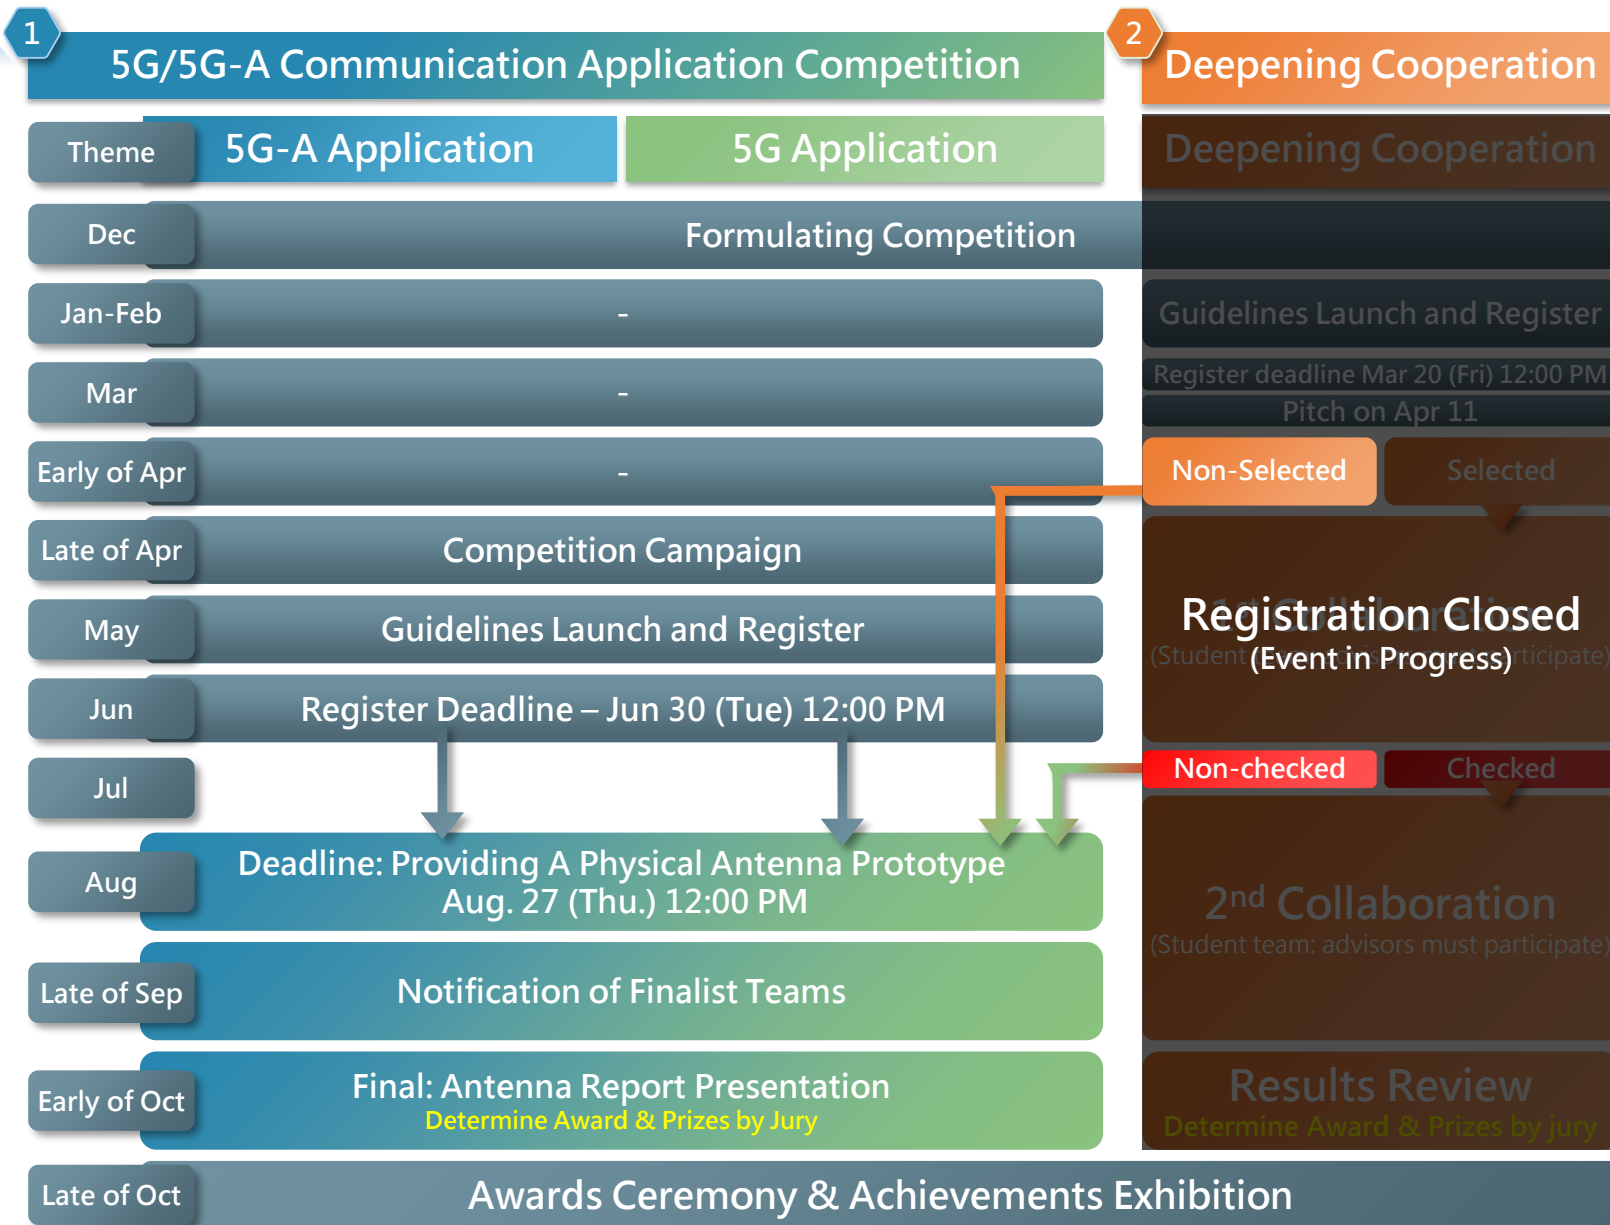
1

5G/5G-A Communication Application Competition

2

Deepening Cooperation

Theme

5G-A Application

5G Application

Deepening Cooperation

Dec

Formulating Competition

Jan-Feb

-

Guidelines Launch and Register

Mar

-

Register deadline Mar 20 (Fri) 12:00 PM

Pitch on Apr 11

Early of Apr

-

Non-Selected

Selected

Late of Apr

Competition Campaign

May

Guidelines Launch and Register

Registration Closed

(Event in Progress)

Jun

Register Deadline – Jun 30 (Tue) 12:00 PM

Jul

Non-checked

Checked

Aug

Deadline: Providing A Physical Antenna Prototype
Aug. 27 (Thu.) 12:00 PM

2nd Collaboration

(Student team: advisors must participate)

Late of Sep

Notification of Finalist Teams

Early of Oct

Final: Antenna Report Presentation

Determine Award & Prizes by Jury

Results Review

Determine Award & Prizes by jury

Late of Oct

Awards Ceremony & Achievements Exhibition